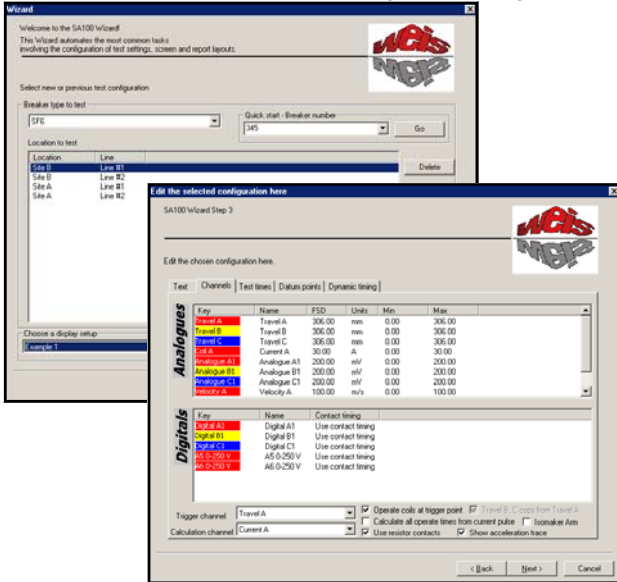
Wizard

Welcome to the SA100 Wizard!
This Wizard automates the most common tasks involving the configuration of test settings, screen and report layouts.

Select new or previous test configuration

Breaker type to test
SF6

Quick start - Breaker number
345
Go

Location to test

| Location | Line |
|---|---|
| Site B | Line #1 |
| Site B | Line #2 |
| Site A | Line #1 |
| Site A | Line #2 |

Delete

Choose a display setup
Example 1

Edit the selected configuration here

SA100 Wizard Step 3

Edit the chosen configuration here.

Text | Channels | Test times | Datum points | Dynamic timing

Analogues

| Key | Name | FSD | Units | Min | Max |
|---|---|---|---|---|---|
| Travel A | Travel A | 306.00 | mm | 0.00 | 306.00 |
| Travel B | Travel B | 306.00 | mm | 0.00 | 306.00 |
| Travel C | Travel C | 306.00 | mm | 0.00 | 306.00 |
| Coil A | Current A | 30.00 | A | 0.00 | 30.00 |
| Analogue A1 | Analogue A1 | 200.00 | mV | 0.00 | 200.00 |
| Analogue B1 | Analogue B1 | 200.00 | mV | 0.00 | 200.00 |
| Analogue C1 | Analogue C1 | 200.00 | mV | 0.00 | 200.00 |
| Velocity A | Velocity A | 100.00 | m/s | 0.00 | 100.00 |

Digitals

| Key | Name | Contact timing |
|---|---|---|
| Digital A1 | Digital A1 | Use contact timing |
| Digital B1 | Digital B1 | Use contact timing |
| Digital C1 | Digital C1 | Use contact timing |
| A5 0-250 V | A5 0-250 V | Use contact timing |
| A6 0-250 V | A6 0-250 V | Use contact timing |

Trigger channel Travel A
Calculation channel Current A

Operate coils at trigger point
Travel B, C copy from Travel A
Calculate all operate times from current pulse
Isomaker Arm
Use resistor contacts
Show acceleration trace

< Back Next > Cancel